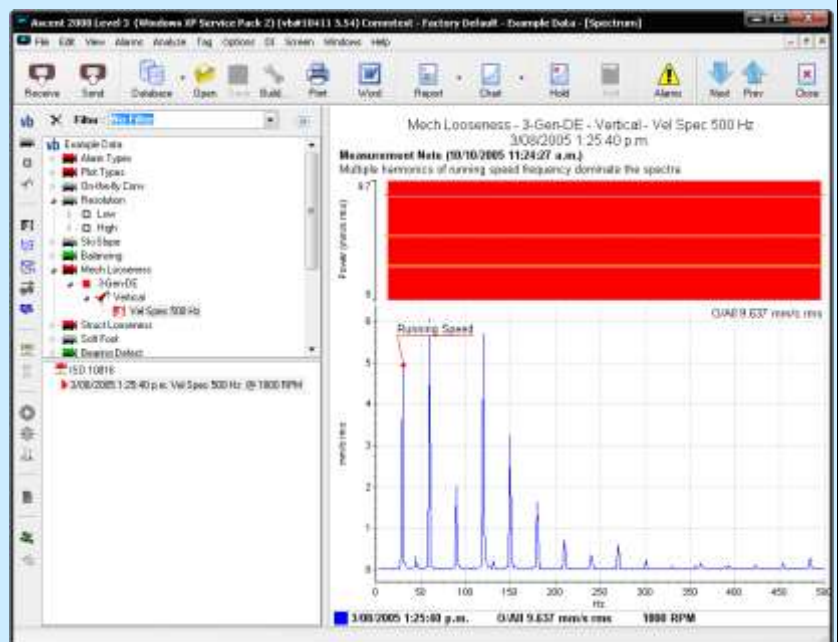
Ascent 2000 Level 3 (Windows XP Service Pack 2) (vb#10411 5.54) Commtest - Factory Default - Example Data - [Spectrum]

File Edit View Alarms Analyze Tag Options DI Screen Windows Help

Receive Send Database Open Save Build Print Word Report Chart Hold Alarms Next Prev Close

Filter: No Filter

Example Data
Alarm Types
Plot Types
On-the-fly Conv
Resolution
Low
High
Ski Slope
Balancing
Mech Looseness
3-Gen-DE
Vertical
Vel Spec 500 Hz
Struct Looseness
Soft Foot
Bearing Defect

ISO 10816
3/08/2005 1:25:40 p.m. Vel Spec 500 Hz @ 1800 RPM

Mech Looseness - 3-Gen-DE - Vertical - Vel Spec 500 Hz
3/08/2005 1:25:40 p.m.

Measurement Note (10/10/2005 11:24:27 a.m.)
Multiple harmonics of running speed frequency dominate the spectra

Power (mm/s rms)

O/All 9.637 mm/s rms

Running Speed

mm/s rms

0 50 100 150 200 250 300 350 400 450 500
Hz

3/08/2005 1:25:40 p.m. O/All 9.637 mm/s rms 1800 RPM